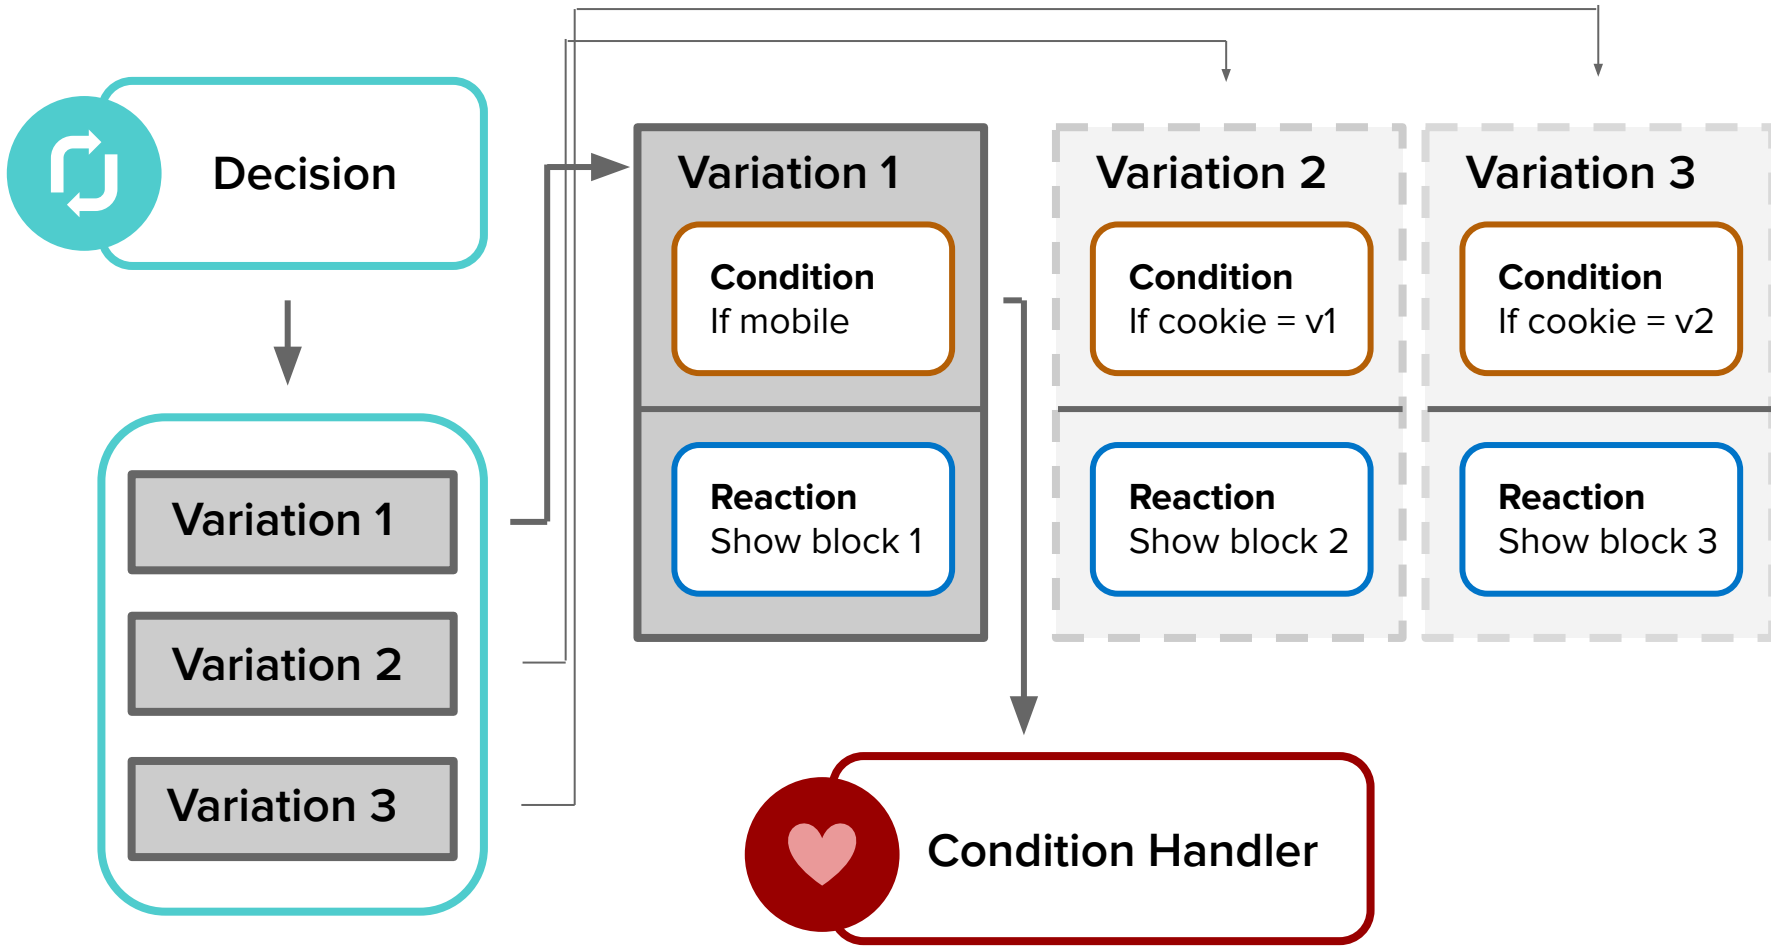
Decision

Variation 1

Variation 2

Variation 3

Variation 1

Condition
If mobile

Reaction
Show block 1

Variation 2

Condition
If cookie = v1

Reaction
Show block 2

Variation 3

Condition
If cookie = v2

Reaction
Show block 3

Condition Handler